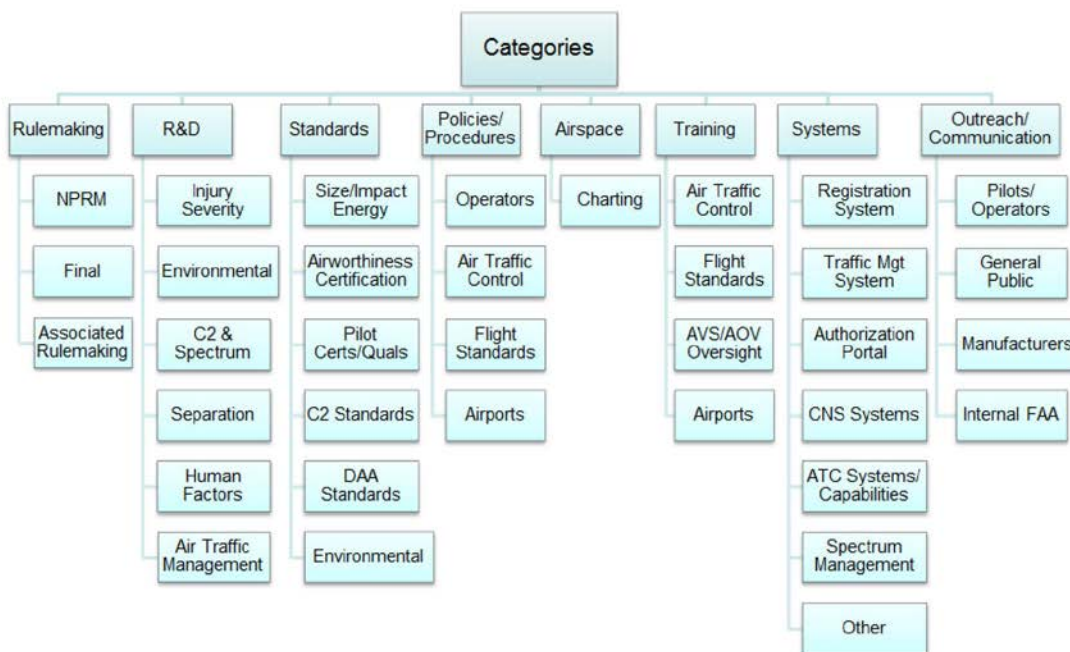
Categories

Rulemaking
NPRM
Final
Associated Rulemaking

R&D
Injury Severity
Environmental
C2 & Spectrum
Separation
Human Factors
Air Traffic Management

Standards
Size/Impact Energy
Airworthiness Certification
Pilot Certs/Quals
C2 Standards
DAA Standards
Environmental

Policies/ Procedures
Operators
Air Traffic Control
Flight Standards
Airports

Airspace
Charting

Training
Air Traffic Control
Flight Standards
AVS/AOV Oversight
Airports

Systems
Registration System
Traffic Mgt System
Authorization Portal
CNS Systems
ATC Systems/ Capabilities
Spectrum Management
Other

Outreach/ Communication
Pilots/ Operators
General Public
Manufacturers
Internal FAA